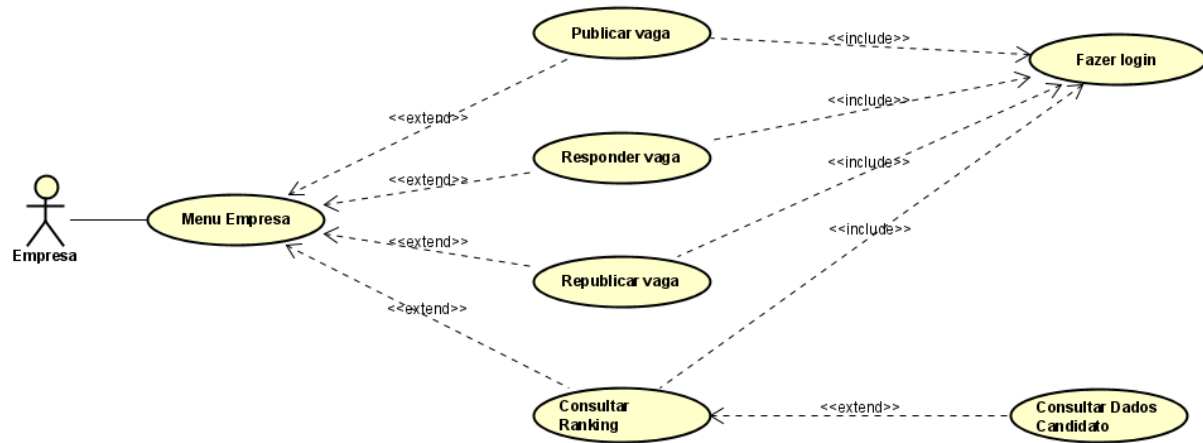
Publicar vaga

<<include>>

Fazer login

<<extend>>

<<include>>

Responder vaga

<<include>>

<<extend>>

Empresa

Menu Empresa

<<extend>>

<<include>>

Republicar vaga

<<extend>>

Consultar Ranking

<<extend>>

Consultar Dados Candidato